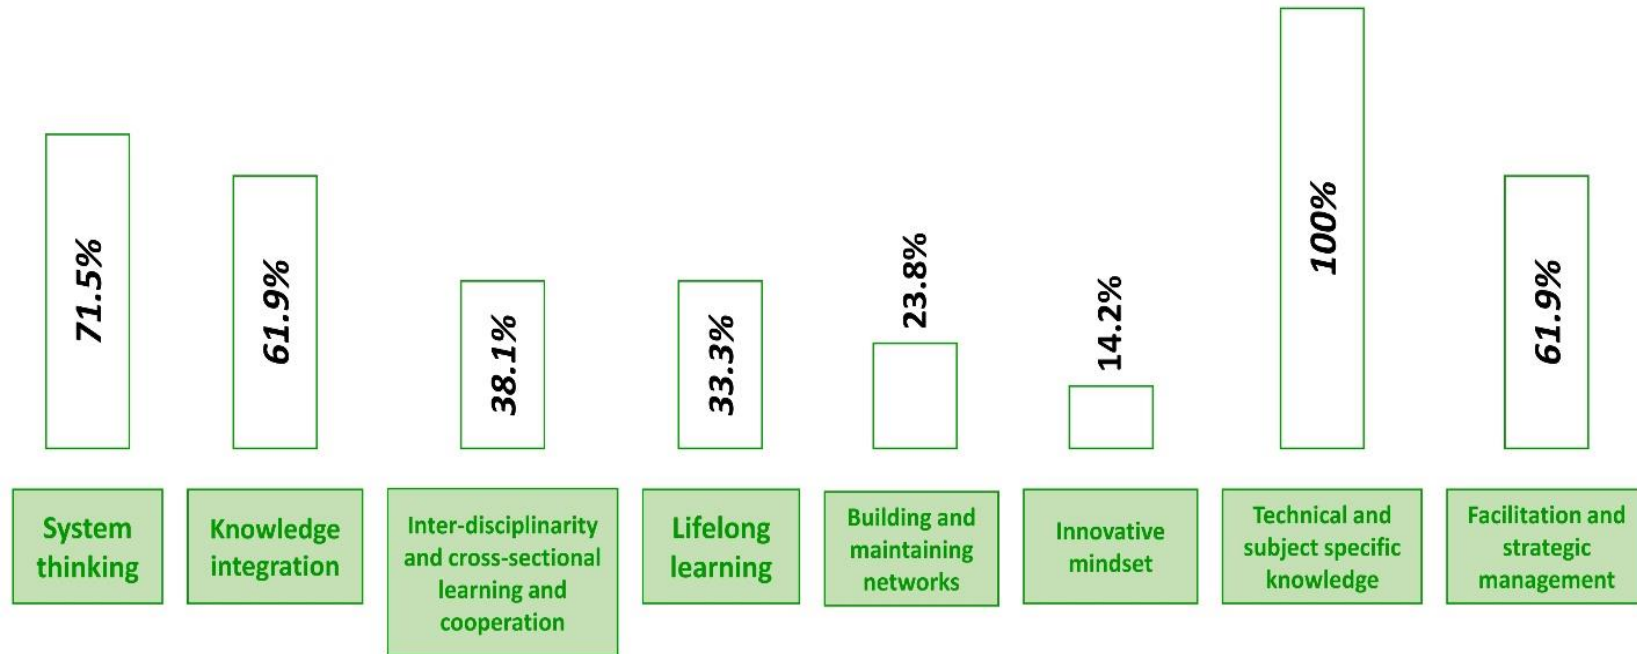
71.5%

61.9%

38.1%

33.3%

23.8%

14.2%

100%

61.9%

System thinking

Knowledge integration

Inter-disciplinarity and cross-sectional learning and cooperation

Lifelong learning

Building and maintaining networks

Innovative mindset

Technical and subject specific knowledge

Facilitation and strategic management